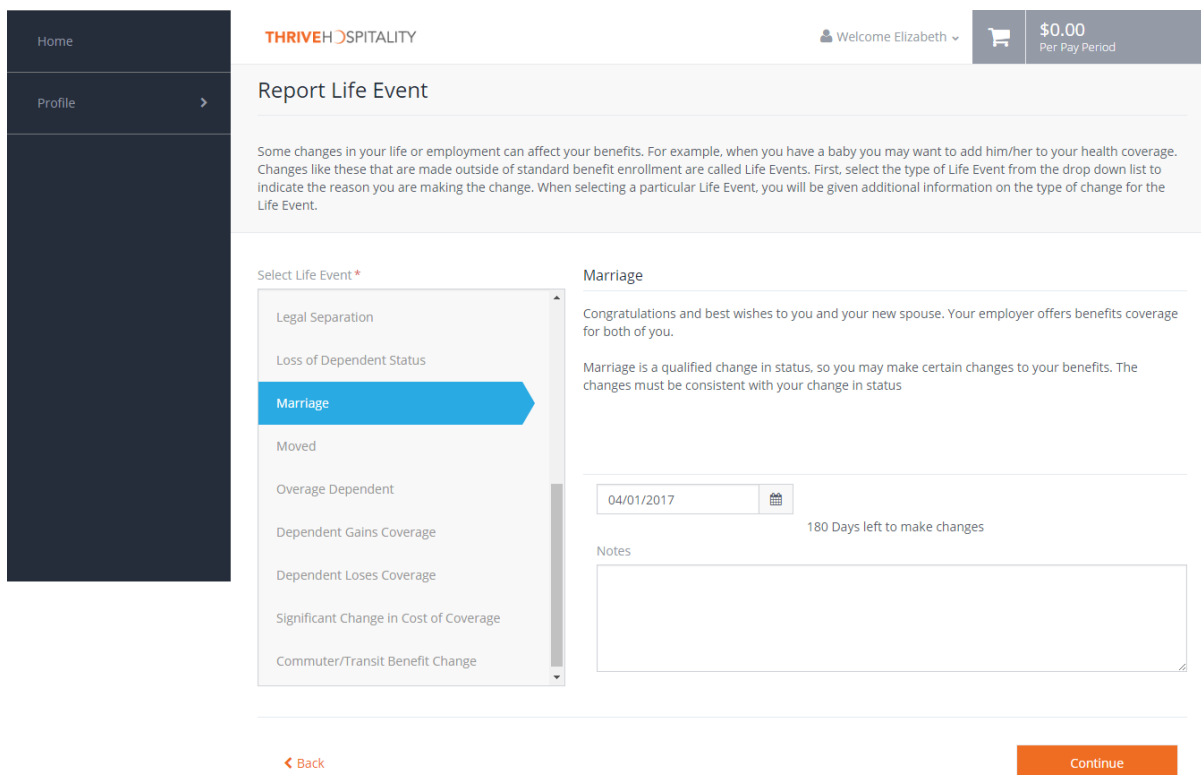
Home

Profile

THRIVEHOSPITALITY

Welcome Elizabeth

$0.00
Per Pay Period

Report Life Event

Some changes in your life or employment can affect your benefits. For example, when you have a baby you may want to add him/her to your health coverage. Changes like these that are made outside of standard benefit enrollment are called Life Events. First, select the type of Life Event from the drop down list to indicate the reason you are making the change. When selecting a particular Life Event, you will be given additional information on the type of change for the Life Event.

Select Life Event*

Legal Separation

Loss of Dependent Status

Marriage

Moved

Overage Dependent

Dependent Gains Coverage

Dependent Loses Coverage

Significant Change in Cost of Coverage

Commuter/Transit Benefit Change

Marriage

Congratulations and best wishes to you and your new spouse. Your employer offers benefits coverage for both of you.

Marriage is a qualified change in status, so you may make certain changes to your benefits. The changes must be consistent with your change in status

04/01/2017

180 Days left to make changes

Notes

Back

Continue